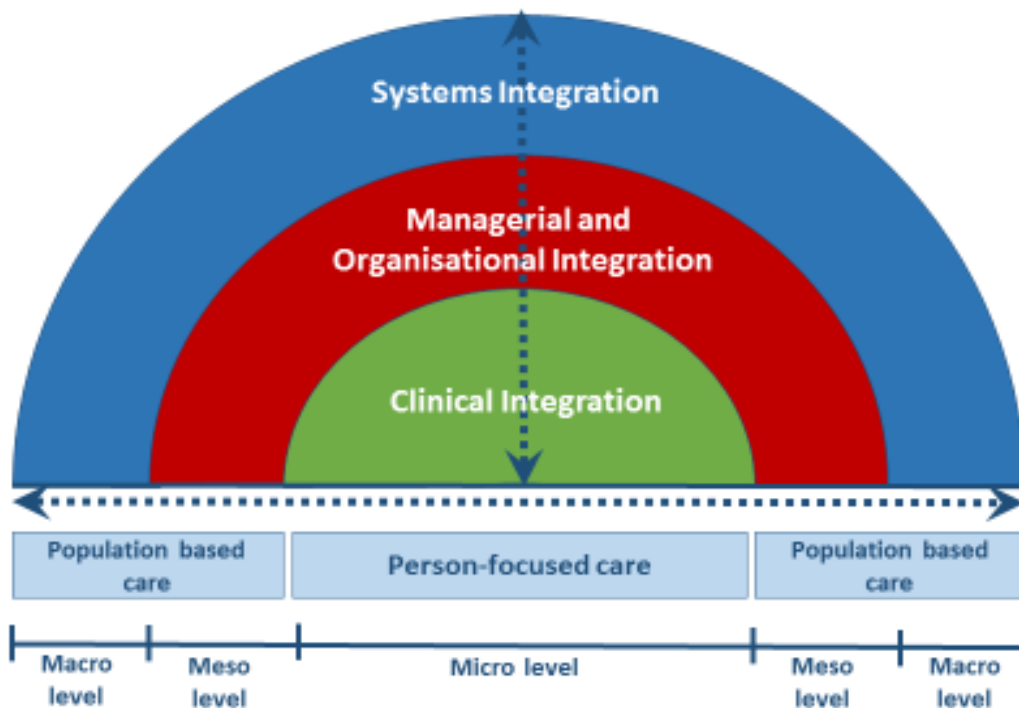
Systems Integration

Managerial and Organisational Integration

Clinical Integration

Population based care

Person-focused care

Population based care

Macro level

Meso level

Micro level

Meso level

Macro level